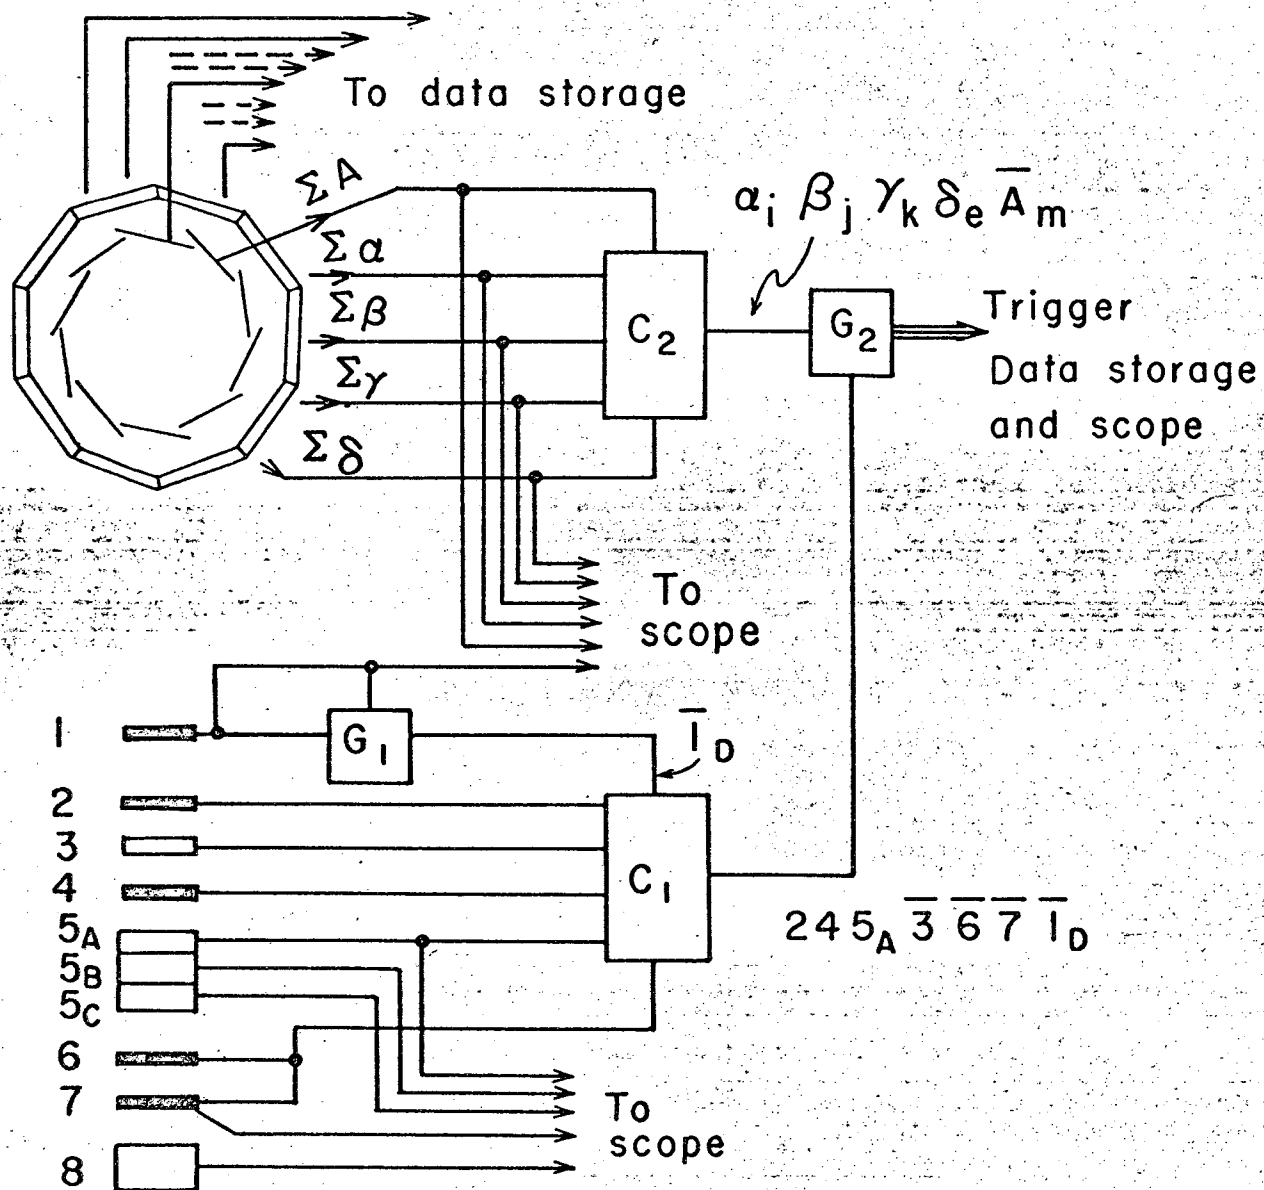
To data storage

$\Sigma A$

$\Sigma \alpha$

$\Sigma \beta$

$\Sigma \gamma$

$\Sigma \delta$

$C_2$

$\alpha_i \beta_j \gamma_k \delta_e \overline{A}_m$

$G_2$

Trigger
Data storage
and scope

To
scope

1

$G_1$

$\overline{I}_D$

2
3
4
$5_A$
$5_B$
$5_C$
6
7
8

$C_1$

$2 4 5_A \overline{3}\, \overline{6}\, \overline{7}\, \overline{I}_D$

To
scope